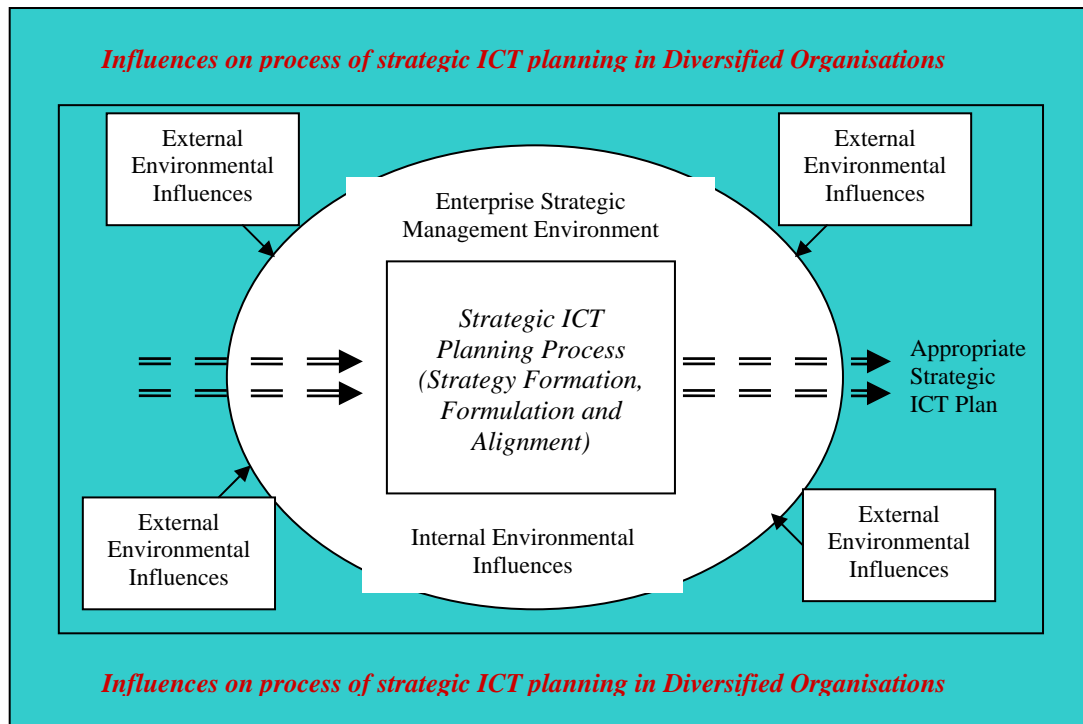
Influences on process of strategic ICT planning in Diversified Organisations

External Environmental Influences

External Environmental Influences

Enterprise Strategic Management Environment

Strategic ICT Planning Process (Strategy Formation, Formulation and Alignment)

Appropriate Strategic ICT Plan

External Environmental Influences

Internal Environmental Influences

External Environmental Influences

Influences on process of strategic ICT planning in Diversified Organisations